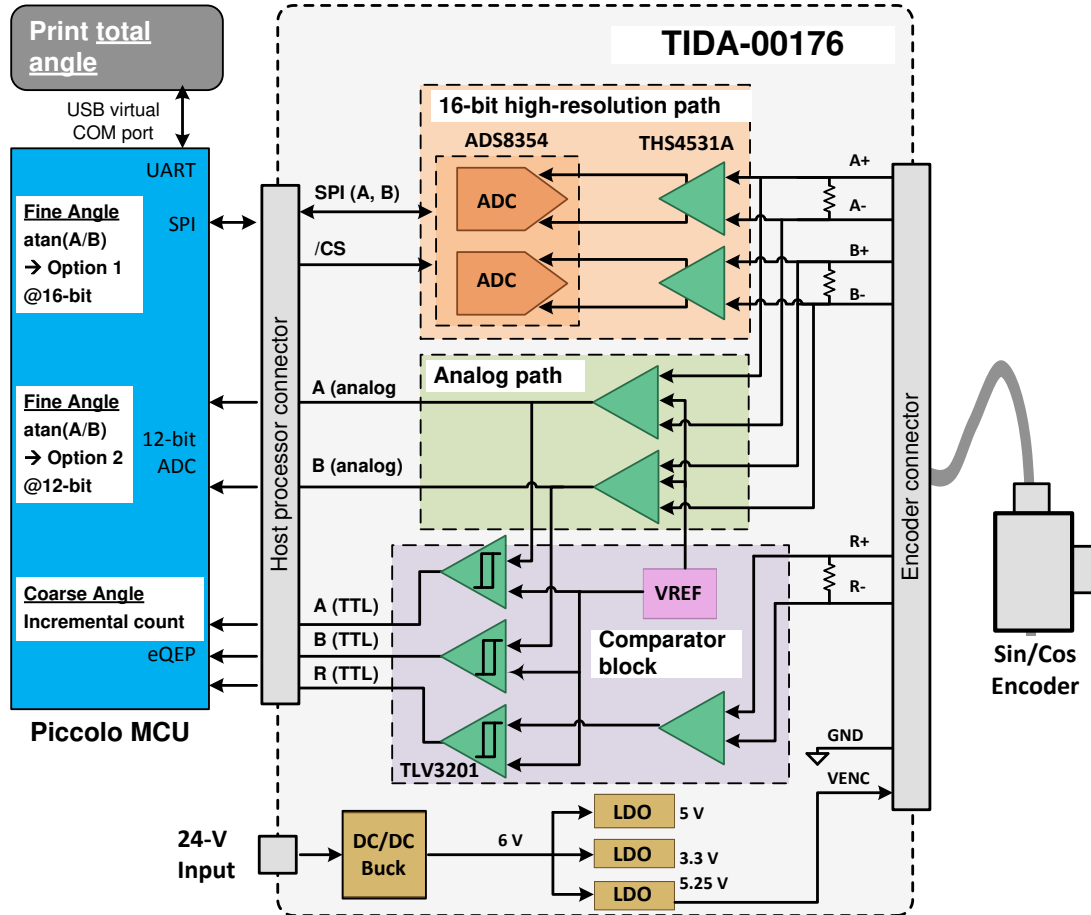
Print total angle

USB virtual COM port

TIDA-00176

UART

Fine Angle
atan(A/B)
→ Option 1
@16-bit

SPI

Fine Angle
atan(A/B)
→ Option 2
@12-bit

12-bit ADC

Coarse Angle
Incremental count

eQEP

Piccolo MCU

Host processor connector

SPI (A, B)

/CS

16-bit high-resolution path

ADS8354

THS4531A

ADC

ADC

A (analog

B (analog)

Analog path

A (TTL)

B (TTL)

R (TTL)

VREF

Comparator block

TLV3201

A+

A-

B+

B-

R+

R-

GND

VENC

Encoder connector

Sin/Cos Encoder

24-V Input

DC/DC Buck

6 V

LDO

5 V

LDO

3.3 V

LDO

5.25 V